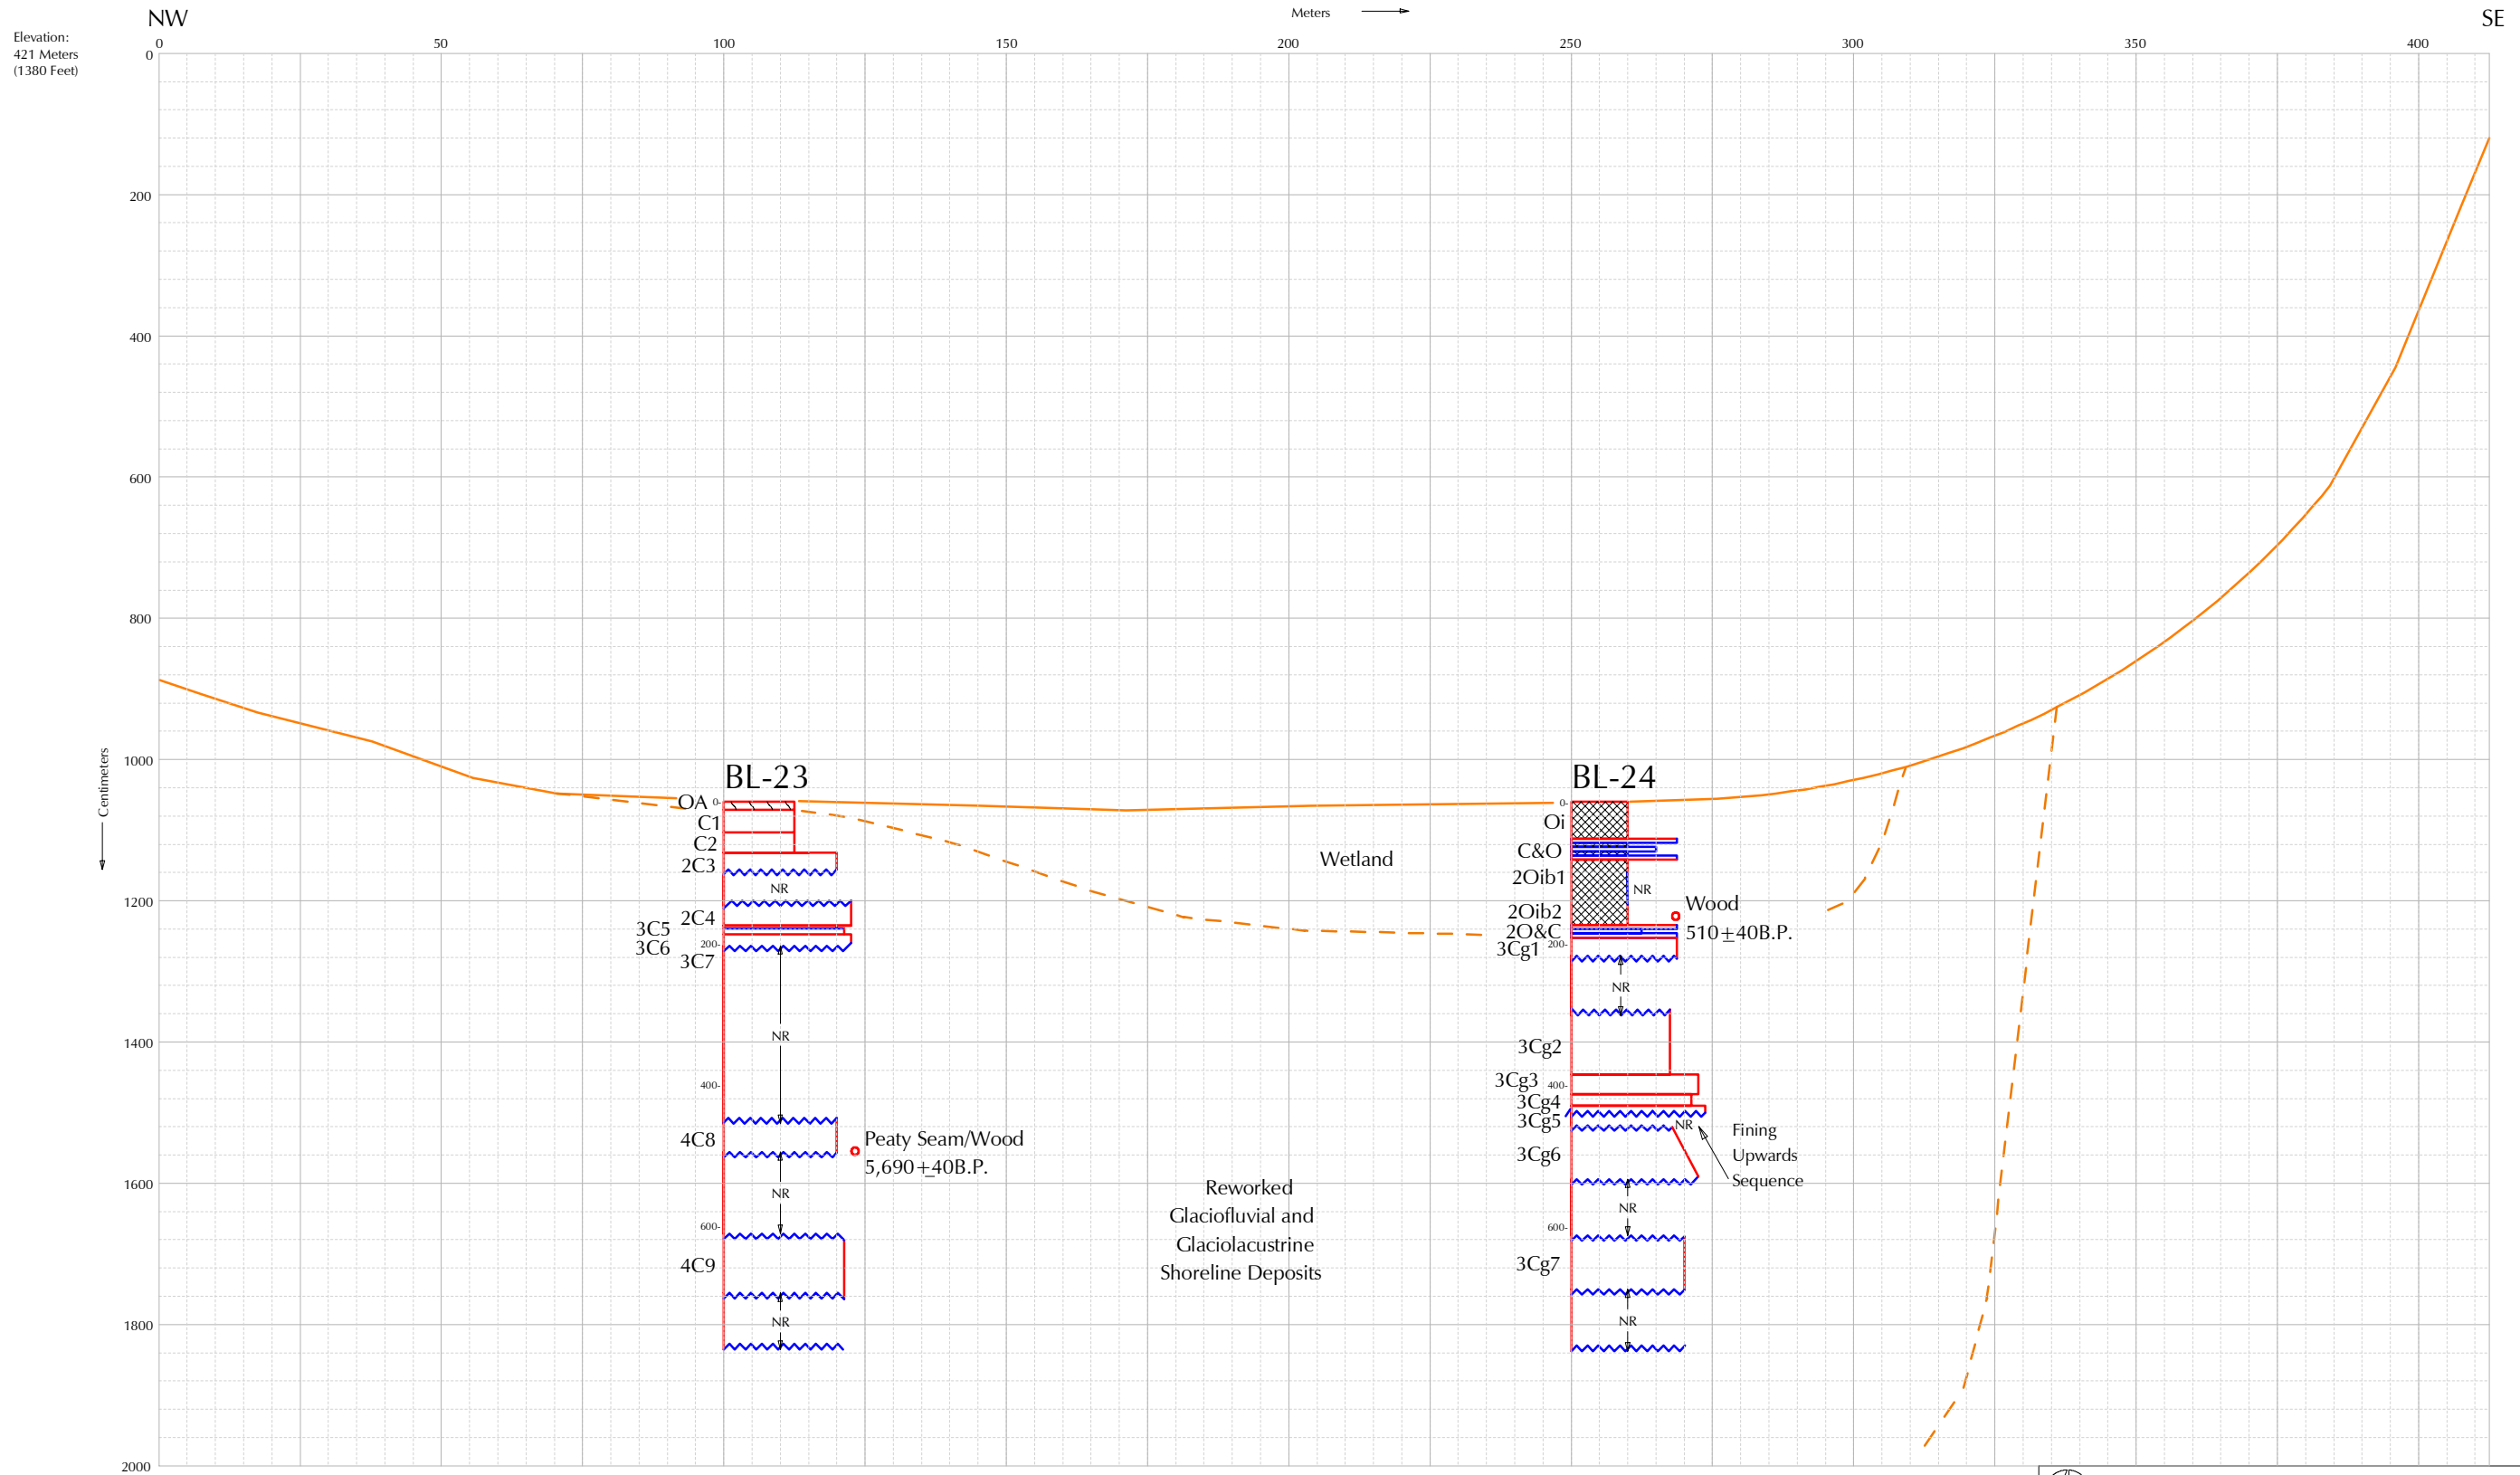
NW

Meters

SE

Elevation:
421 Meters
(1380 Feet)

0 50 100 150 200 250 300 350 400

0
200
400
600
800
1000
1200
1400
1600
1800
2000

Centimeters

BL-23

OA 0-
C1
C2
2C3
NR
2C4
3C5
3C6 200-
3C7
NR
400-
4C8
Peaty Seam/Wood
5,690±40B.P.
NR
600-
4C9
NR

Wetland

Reworked
Glaciofluvial and
Glaciolacustrine
Shoreline Deposits

BL-24

0-
Oi
C&O
2Oib1
NR
Wood
2Oib2
510±40B.P.
2O&C
3Cg1 200-
NR
3Cg2
3Cg3 400-
3Cg4
3Cg5
NR
Fining
Upwards
Sequence
3Cg6
NR
600-
3Cg7
NR